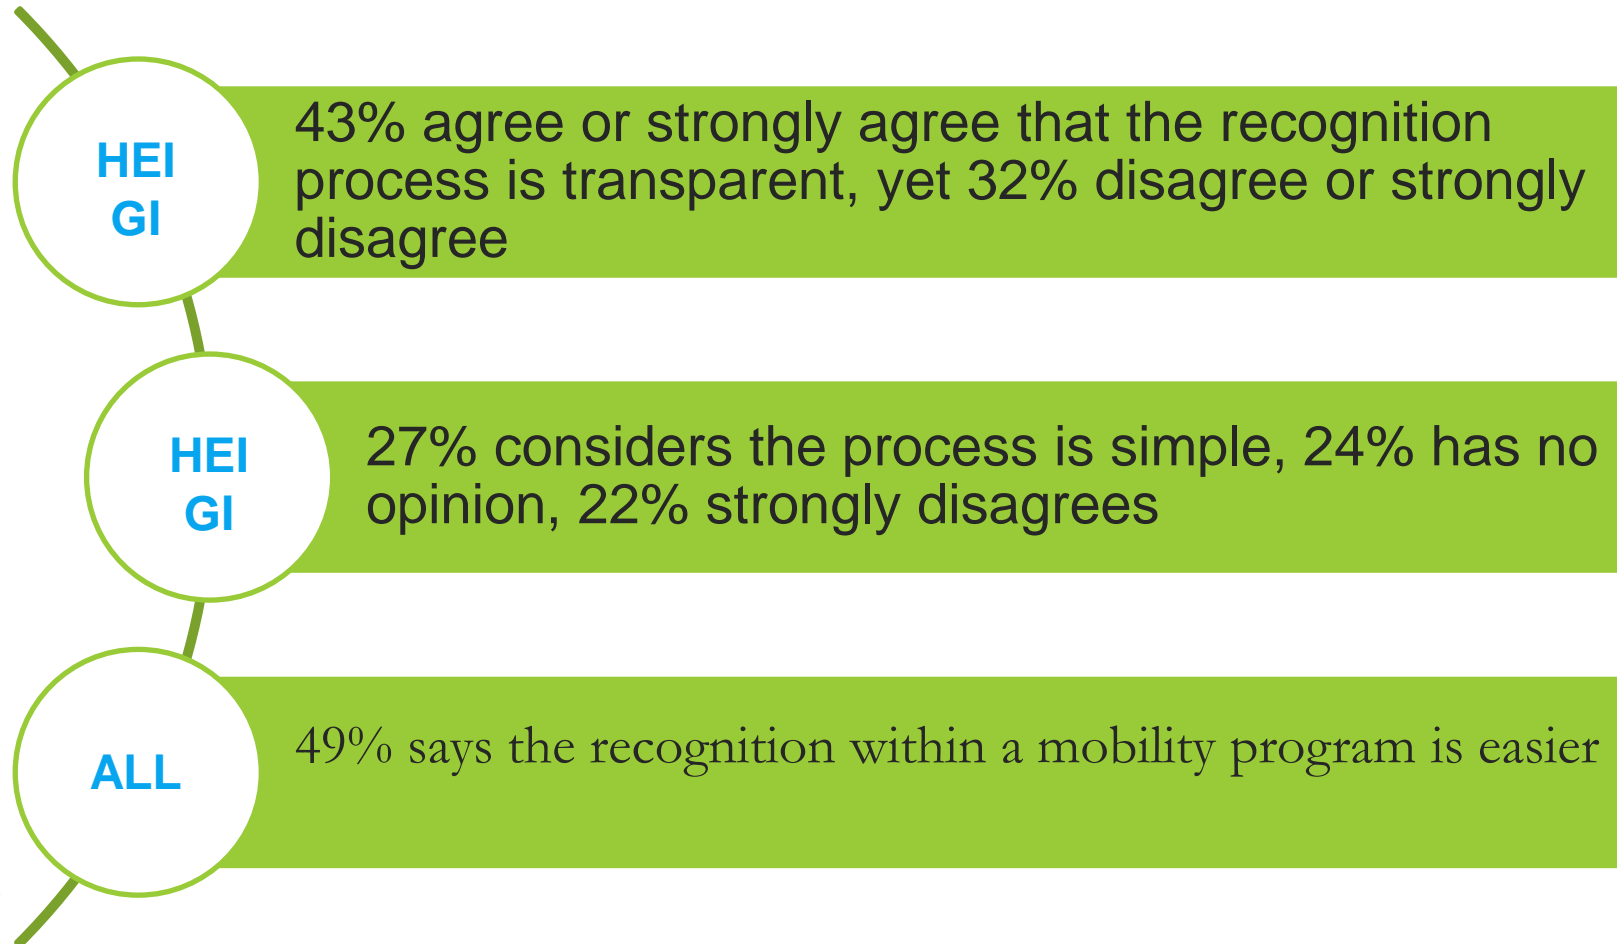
HEI
GI

43% agree or strongly agree that the recognition process is transparent, yet 32% disagree or strongly disagree

HEI
GI

27% considers the process is simple, 24% has no opinion, 22% strongly disagrees

ALL

49% says the recognition within a mobility program is easier